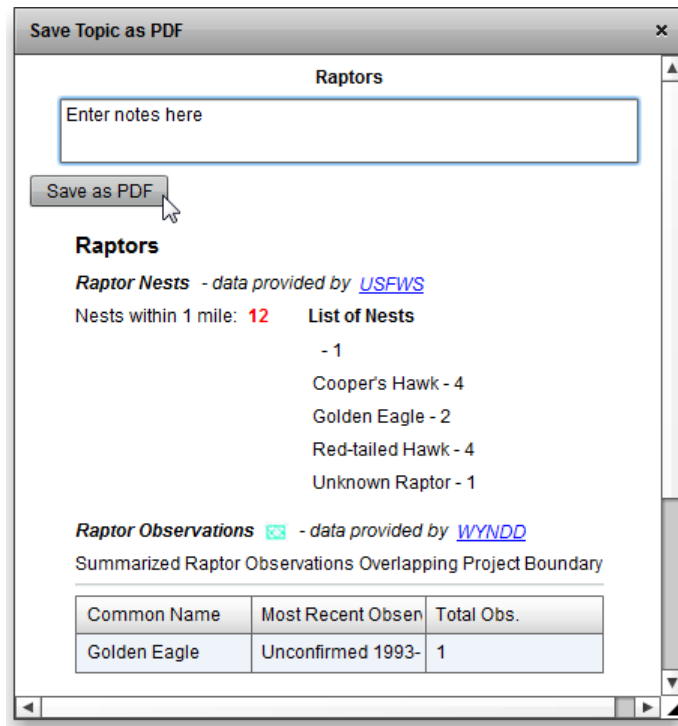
Save Topic as PDF ×

Raptors

Enter notes here

Save as PDF

Raptors

Raptor Nests - data provided by USFWS

Nests within 1 mile: 12

List of Nests

- 1

Cooper's Hawk - 4

Golden Eagle - 2

Red-tailed Hawk - 4

Unknown Raptor - 1

Raptor Observations - data provided by WYNDD

Summarized Raptor Observations Overlapping Project Boundary

| Common Name | Most Recent Obsen | Total Obs. |
|---|---|---|
| Golden Eagle | Unconfirmed 1993- | 1 |